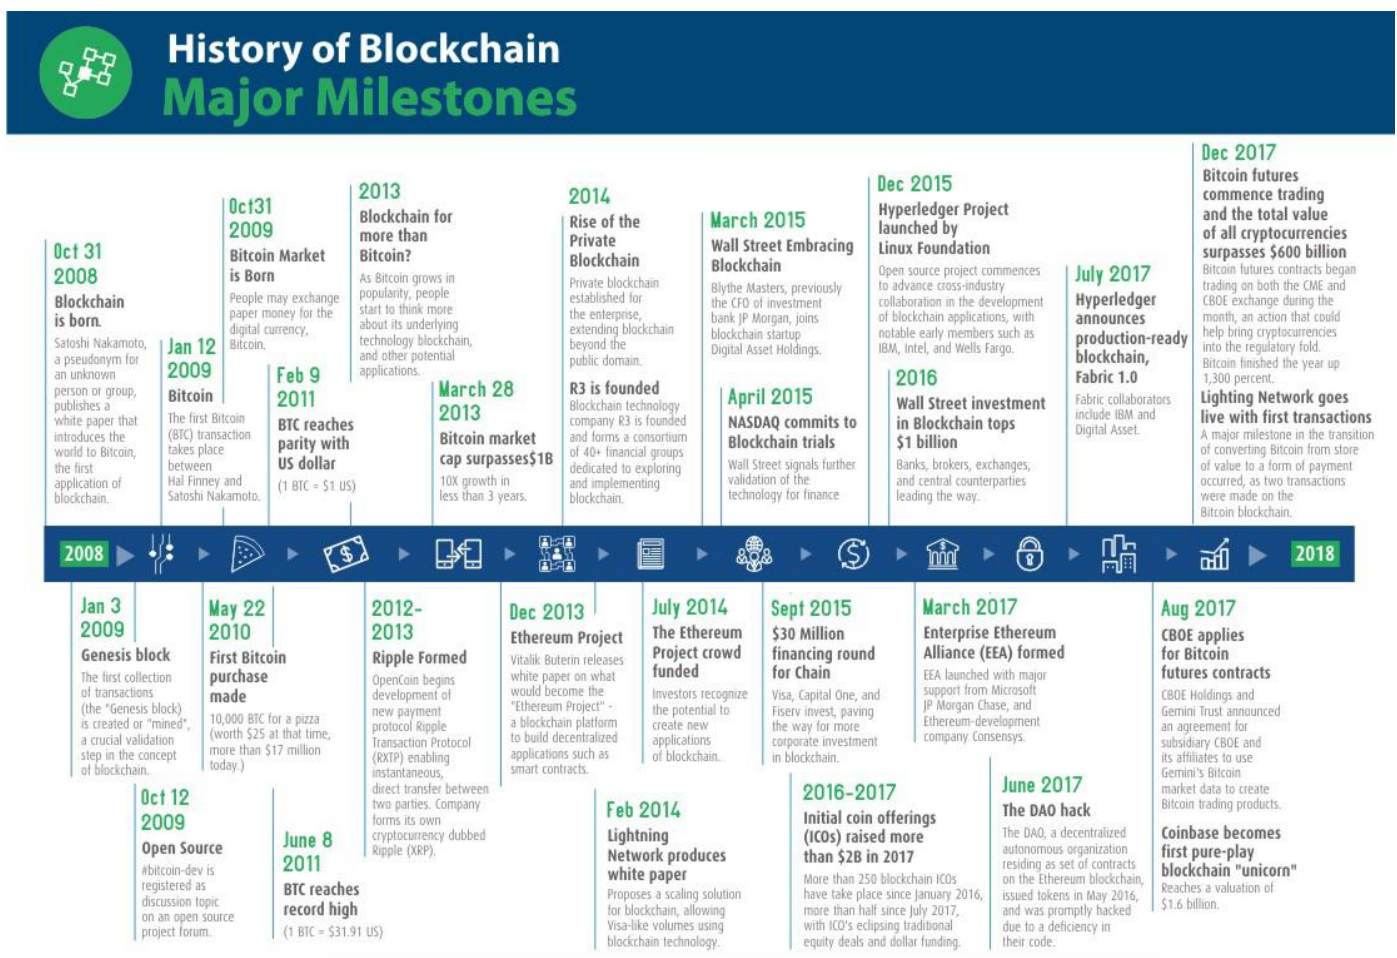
History of Blockchain
Major Milestones

Oct 31 2008
Blockchain is born.
Satoshi Nakamoto, a pseudonym for an unknown person or group, publishes a white paper that introduces the world to Bitcoin, the first application of blockchain.

Oct31 2009
Bitcoin Market is Born
People may exchange paper money for the digital currency, Bitcoin.

Jan 12 2009
Bitcoin
The first Bitcoin (BTC) transaction takes place between Hal Finney and Satoshi Nakamoto.

Feb 9 2011
BTC reaches parity with US dollar
(1 BTC = $1 US)

2013
Blockchain for more than Bitcoin?
As Bitcoin grows in popularity, people start to think more about its underlying technology blockchain, and other potential applications.

March 28 2013
Bitcoin market cap surpasses$1B
10X growth in less than 3 years.

2014
Rise of the Private Blockchain
Private blockchain established for the enterprise, extending blockchain beyond the public domain.

R3 is founded
Blockchain technology company R3 is founded and forms a consortium of 40+ financial groups dedicated to exploring and implementing blockchain.

March 2015
Wall Street Embracing Blockchain
Blythe Masters, previously the CFO of investment bank JP Morgan, joins blockchain startup Digital Asset Holdings.

April 2015
NASDAQ commits to Blockchain trials
Wall Street signals further validation of the technology for finance

Dec 2015
Hyperledger Project launched by Linux Foundation
Open source project commences to advance cross-industry collaboration in the development of blockchain applications, with notable early members such as IBM, Intel, and Wells Fargo.

2016
Wall Street investment in Blockchain tops $1 billion
Banks, brokers, exchanges, and central counterparties leading the way.

July 2017
Hyperledger announces production-ready blockchain, Fabric 1.0
Fabric collaborators include IBM and Digital Asset.

Dec 2017
Bitcoin futures commence trading and the total value of all cryptocurrencies surpasses $600 billion
Bitcoin futures contracts began trading on both the CME and CBOE exchange during the month, an action that could help bring cryptocurrencies into the regulatory fold. Bitcoin finished the year up 1,300 percent.

Lighting Network goes live with first transactions
A major milestone in the transition of converting Bitcoin from store of value to a form of payment occurred, as two transactions were made on the Bitcoin blockchain.

2008 2018

Jan 3 2009
Genesis block
The first collection of transactions (the "Genesis block) is created or "mined", a crucial validation step in the concept of blockchain.

Oct 12 2009
Open Source
#bitcoin-dev is registered as discussion topic on an open source project forum.

May 22 2010
First Bitcoin purchase made
10,000 BTC for a pizza (worth $25 at that time, more than $17 million today.)

June 8 2011
BTC reaches record high
(1 BTC = $31.91 US)

2012-2013
Ripple Formed
OpenCoin begins development of new payment protocol Ripple Transaction Protocol (RXTP) enabling instantaneous, direct transfer between two parties. Company forms its own cryptocurrency dubbed Ripple (XRP).

Dec 2013
Ethereum Project
Vitalik Buterin releases white paper on what would become the "Ethereum Project" - a blockchain platform to build decentralized applications such as smart contracts.

Feb 2014
Lightning Network produces white paper
Proposes a scaling solution for blockchain, allowing Visa-like volumes using blockchain technology.

July 2014
The Ethereum Project crowd funded
Investors recognize the potential to create new applications of blockchain.

Sept 2015
$30 Million financing round for Chain
Visa, Capital One, and Fiserv invest, paving the way for more corporate investment in blockchain.

2016-2017
Initial coin offerings (ICOs) raised more than $2B in 2017
More than 250 blockchain ICOs have take place since January 2016, more than half since July 2017, with ICO's eclipsing traditional equity deals and dollar funding.

March 2017
Enterprise Ethereum Alliance (EEA) formed
EEA launched with major support from Microsoft JP Morgan Chase, and Ethereum-development company Consensys.

June 2017
The DAO hack
The DAO, a decentralized autonomous organization residing as set of contracts on the Ethereum blockchain, issued tokens in May 2016, and was promptly hacked due to a deficiency in their code.

Aug 2017
CBOE applies for Bitcoin futures contracts
CBOE Holdings and Gemini Trust announced an agreement for subsidiary CBOE and its affiliates to use Gemini's Bitcoin market data to create Bitcoin trading products.

Coinbase becomes first pure-play blockchain "unicorn"
Reaches a valuation of $1.6 billion.